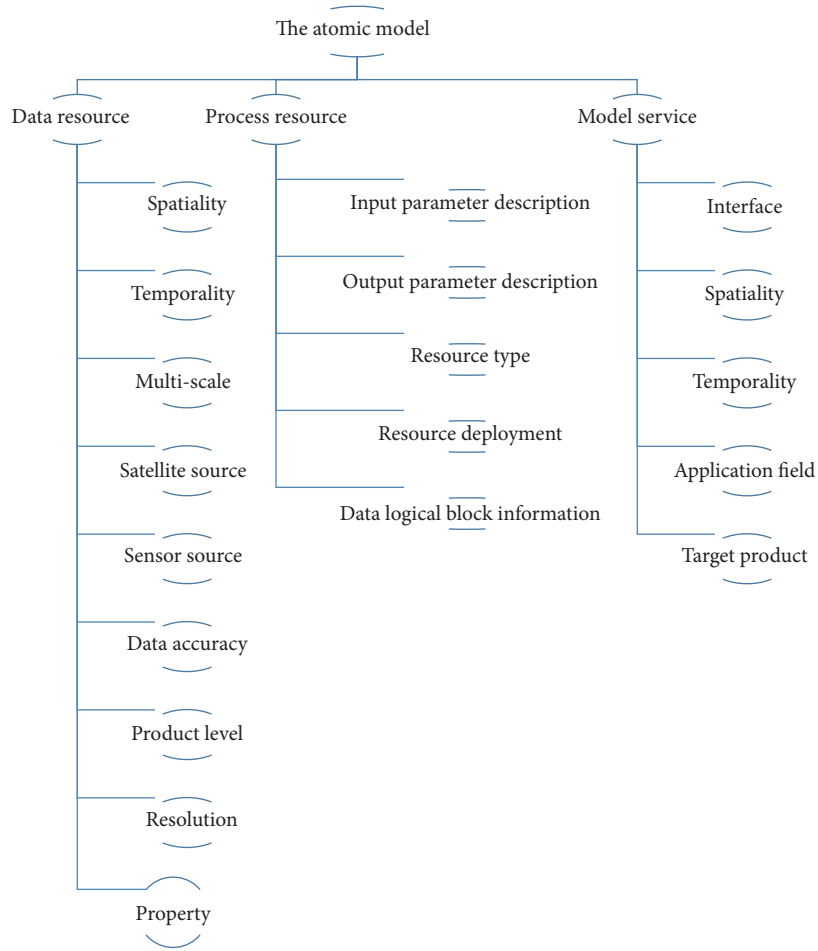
The atomic model

Data resource
Spatiality
Temporality
Multi-scale
Satellite source
Sensor source
Data accuracy
Product level
Resolution
Property

Process resource
Input parameter description
Output parameter description
Resource type
Resource deployment
Data logical block information

Model service
Interface
Spatiality
Temporality
Application field
Target product